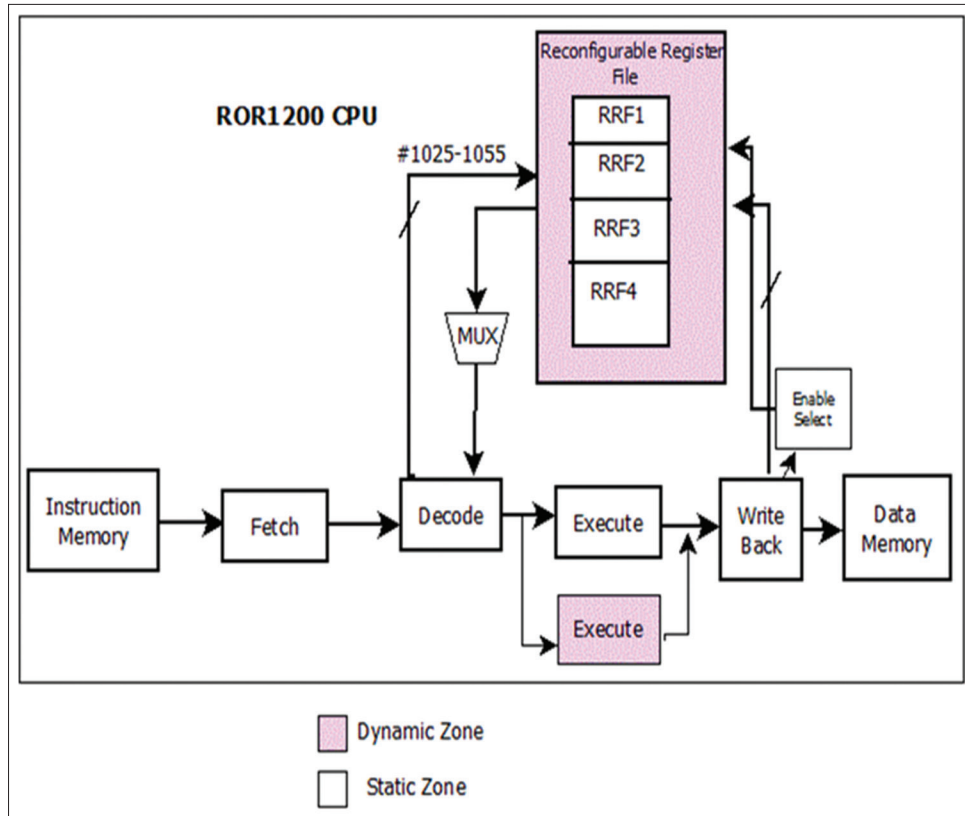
Reconfigurable Register File

ROR1200 CPU

#1025-1055

RRF1

RRF2

RRF3

RRF4

MUX

Enable Select

Instruction Memory

Fetch

Decode

Execute

Write Back

Data Memory

Execute

Dynamic Zone

Static Zone